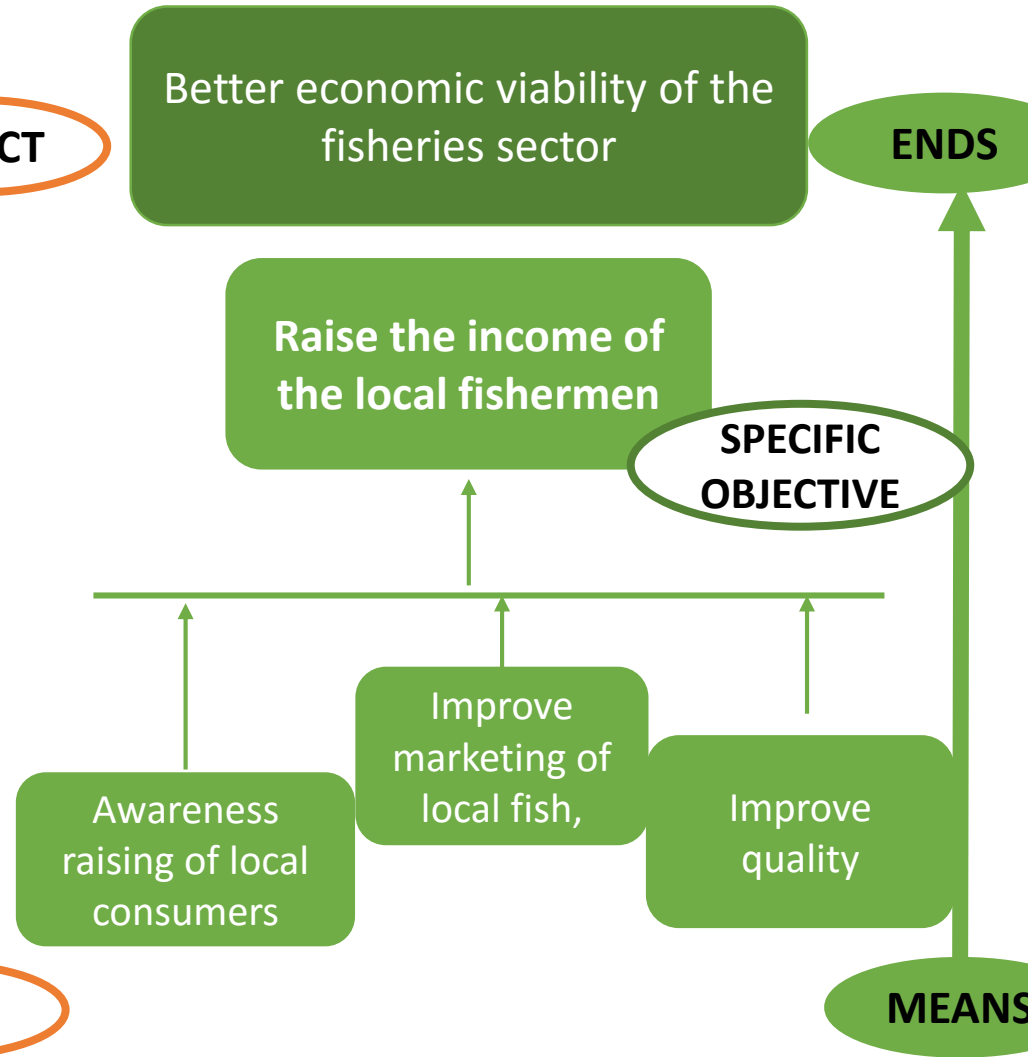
CT

Better economic viability of the fisheries sector

ENDS

Raise the income of the local fishermen

SPECIFIC OBJECTIVE

Improve marketing of local fish,

Awareness raising of local consumers

Improve quality

MEANS